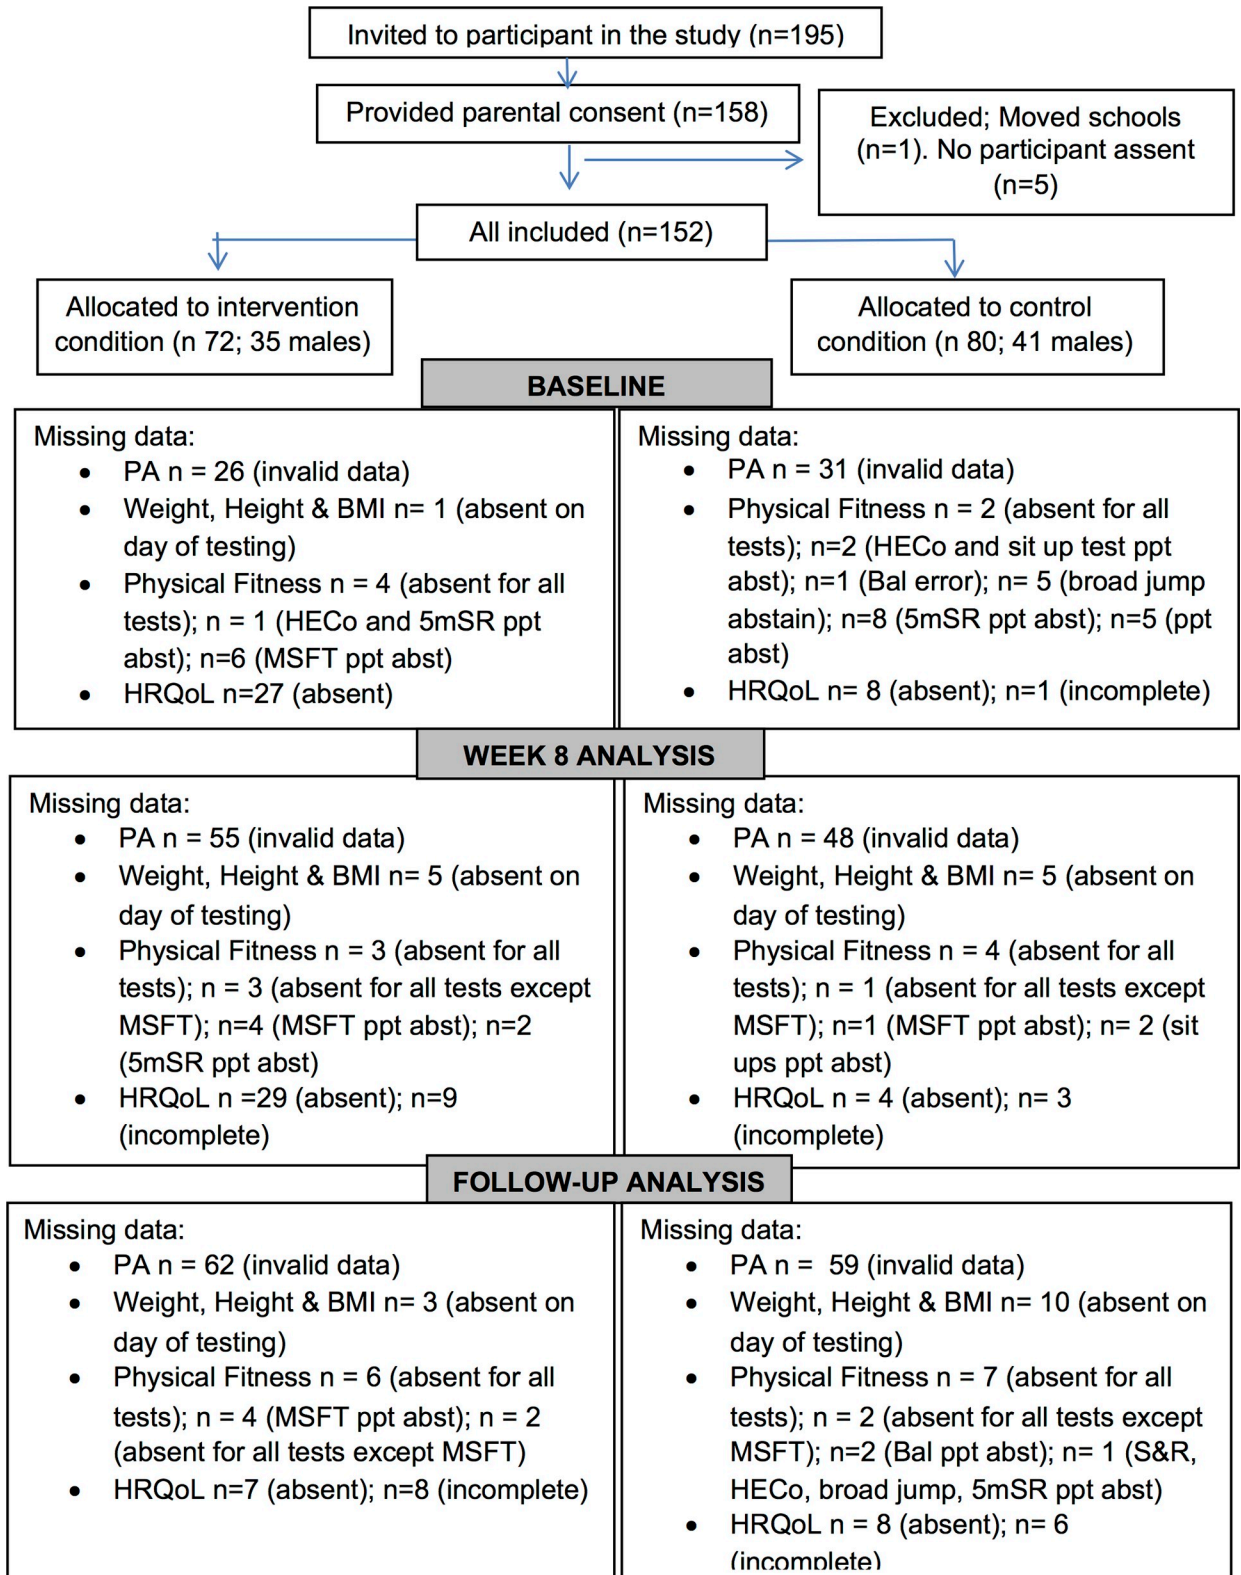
Invited to participant in the study (n=195)

Provided parental consent (n=158)

Excluded; Moved schools (n=1). No participant assent (n=5)

All included (n=152)

Allocated to intervention condition (n 72; 35 males)

Allocated to control condition (n 80; 41 males)

BASELINE

Missing data:
- PA n = 26 (invalid data)
- Weight, Height & BMI n= 1 (absent on day of testing)
- Physical Fitness n = 4 (absent for all tests); n = 1 (HECo and 5mSR ppt abst); n=6 (MSFT ppt abst)
- HRQoL n=27 (absent)

Missing data:
- PA n = 31 (invalid data)
- Physical Fitness n = 2 (absent for all tests); n=2 (HECo and sit up test ppt abst); n=1 (Bal error); n= 5 (broad jump abstain); n=8 (5mSR ppt abst); n=5 (ppt abst)
- HRQoL n= 8 (absent); n=1 (incomplete)

WEEK 8 ANALYSIS

Missing data:
- PA n = 55 (invalid data)
- Weight, Height & BMI n= 5 (absent on day of testing)
- Physical Fitness n = 3 (absent for all tests); n = 3 (absent for all tests except MSFT); n=4 (MSFT ppt abst); n=2 (5mSR ppt abst)
- HRQoL n =29 (absent); n=9 (incomplete)

Missing data:
- PA n = 48 (invalid data)
- Weight, Height & BMI n= 5 (absent on day of testing)
- Physical Fitness n = 4 (absent for all tests); n = 1 (absent for all tests except MSFT); n=1 (MSFT ppt abst); n= 2 (sit ups ppt abst)
- HRQoL n = 4 (absent); n= 3 (incomplete)

FOLLOW-UP ANALYSIS

Missing data:
- PA n = 62 (invalid data)
- Weight, Height & BMI n= 3 (absent on day of testing)
- Physical Fitness n = 6 (absent for all tests); n = 4 (MSFT ppt abst); n = 2 (absent for all tests except MSFT)
- HRQoL n=7 (absent); n=8 (incomplete)

Missing data:
- PA n = 59 (invalid data)
- Weight, Height & BMI n= 10 (absent on day of testing)
- Physical Fitness n = 7 (absent for all tests); n = 2 (absent for all tests except MSFT); n=2 (Bal ppt abst); n= 1 (S&R, HECo, broad jump, 5mSR ppt abst)
- HRQoL n = 8 (absent); n= 6 (incomplete)